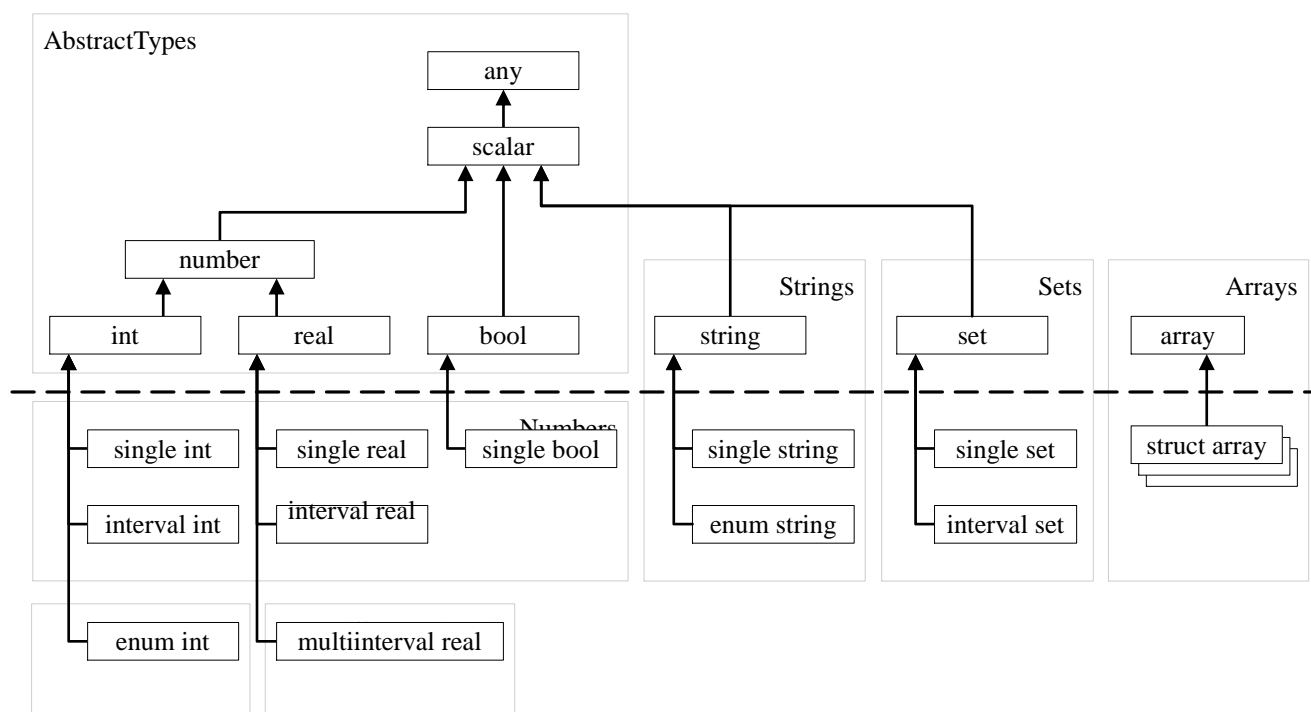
AbstractTypes

any

scalar

number

int

real

bool

Strings

string

Sets

set

Arrays

array

Numbers

single int

interval int

single real

interval real

single bool

single string

enum string

single set

interval set

struct array

enum int

multiinterval real